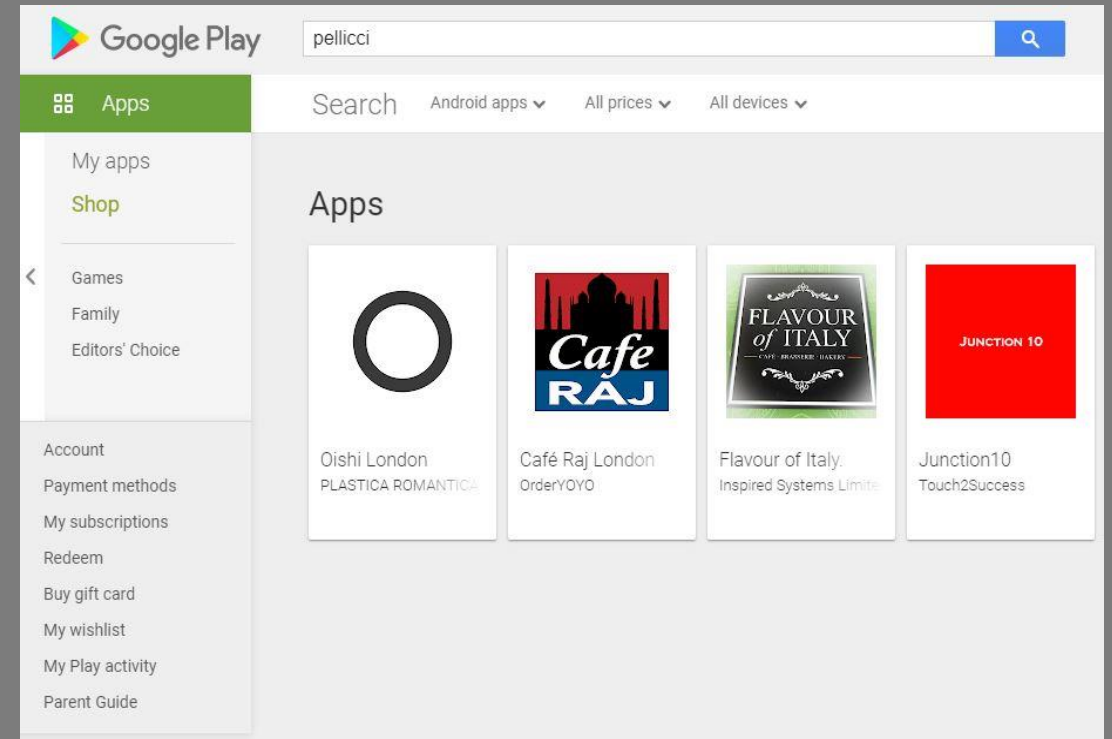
Google Play

pellicci

Apps

Search Android apps All prices All devices

My apps
Shop

Games
Family
Editors' Choice

Account
Payment methods
My subscriptions
Redeem
Buy gift card
My wishlist
My Play activity
Parent Guide

Apps

Oishi London
PLASTICA ROMANTICA

Cafe RAJ

Café Raj London
OrderYOYO

FLAVOUR of ITALY
CAFÉ · BRASSERIE · BAKERY

Flavour of Italy
Inspired Systems Limite

JUNCTION 10

Junction10
Touch2Success